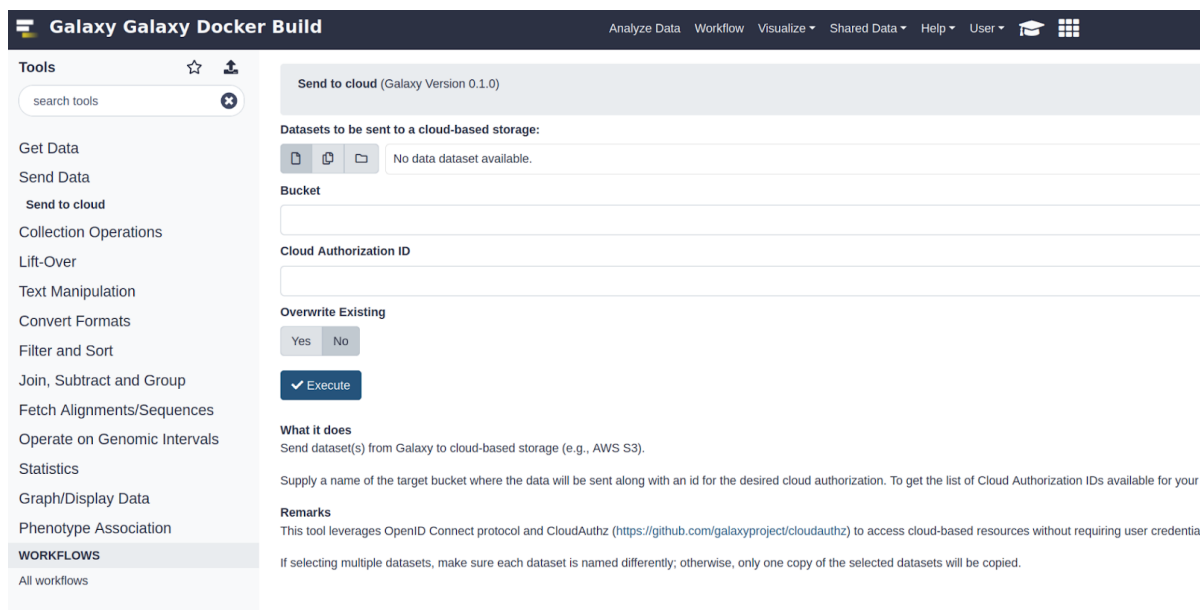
Galaxy Galaxy Docker Build

Analyze Data Workflow Visualize ▾ Shared Data ▾ Help ▾ User ▾

Tools

search tools

Get Data
Send Data
Send to cloud
Collection Operations
Lift-Over
Text Manipulation
Convert Formats
Filter and Sort
Join, Subtract and Group
Fetch Alignments/Sequences
Operate on Genomic Intervals
Statistics
Graph/Display Data
Phenotype Association
WORKFLOWS
All workflows

Send to cloud (Galaxy Version 0.1.0)

Datasets to be sent to a cloud-based storage:

No data dataset available.

Bucket

Cloud Authorization ID

Overwrite Existing

Yes No

Execute

What it does
Send dataset(s) from Galaxy to cloud-based storage (e.g., AWS S3).

Supply a name of the target bucket where the data will be sent along with an id for the desired cloud authorization. To get the list of Cloud Authorization IDs available for your

Remarks
This tool leverages OpenID Connect protocol and CloudAuthz (https://github.com/galaxyproject/cloudauthz) to access cloud-based resources without requiring user credentia

If selecting multiple datasets, make sure each dataset is named differently; otherwise, only one copy of the selected datasets will be copied.